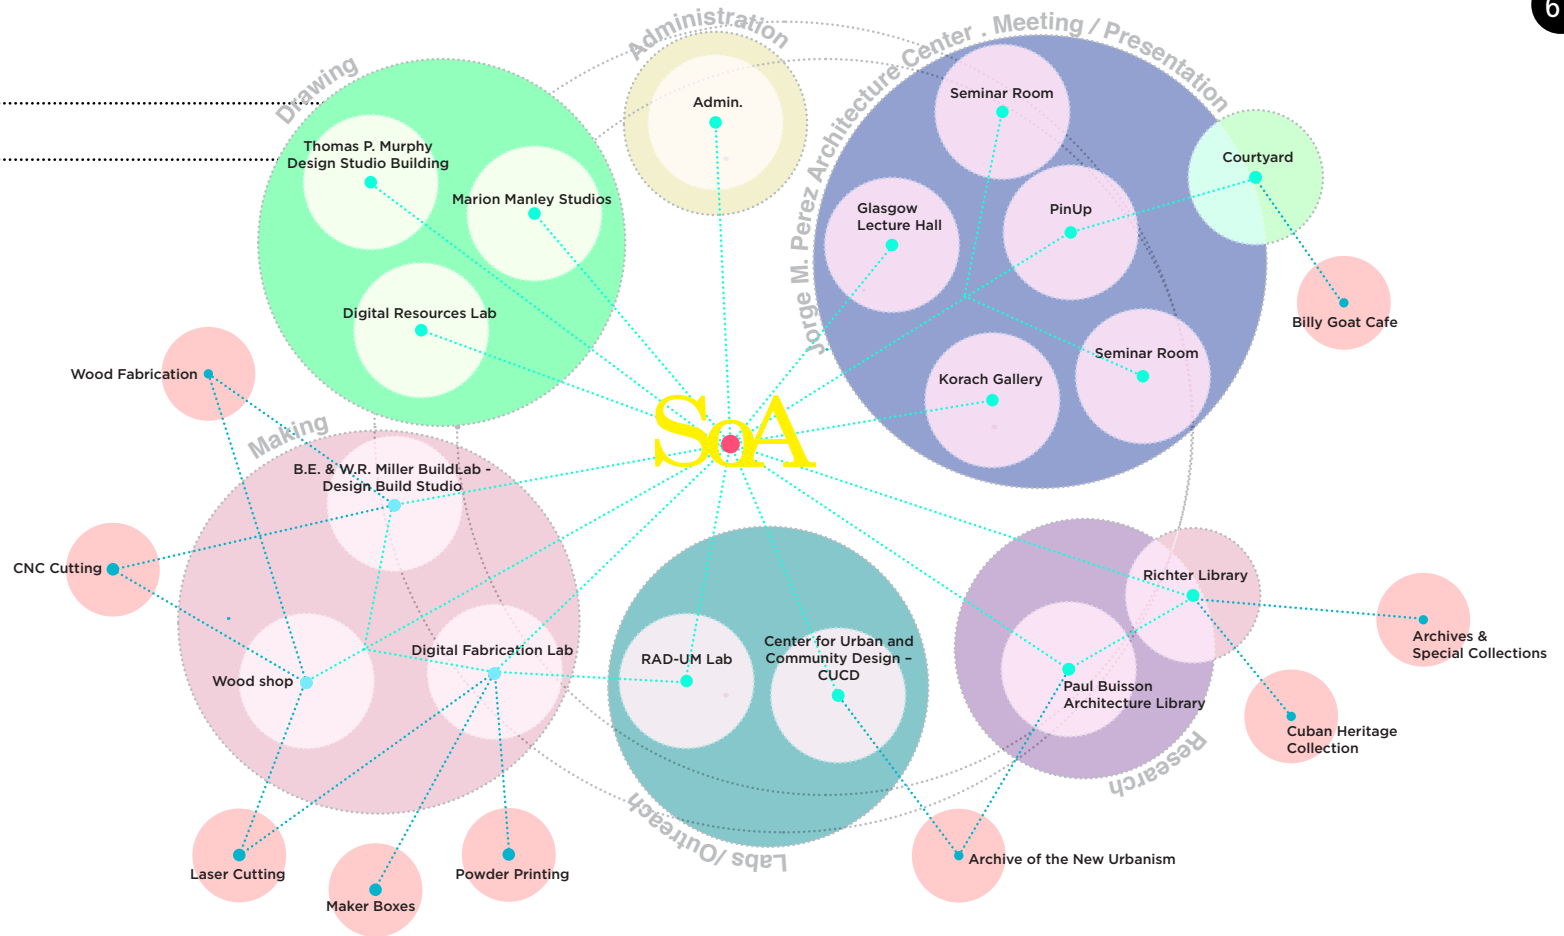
6

Administration

Admin.

Jorge M. Perez Architecture Center . Meeting / Presentation

Seminar Room

Courtyard

Glasgow Lecture Hall

PinUp

Billy Goat Cafe

Seminar Room

Korach Gallery

Drawing

Thomas P. Murphy Design Studio Building

Marion Manley Studios

Digital Resources Lab

Wood Fabrication

SoA

Making

B.E. & W.R. Miller BuildLab - Design Build Studio

CNC Cutting

Wood shop

Digital Fabrication Lab

Laser Cutting

Maker Boxes

Powder Printing

RAD-UM Lab

Center for Urban and Community Design - CUCD

Labs /Outreach

Richter Library

Archives & Special Collections

Paul Buisson Architecture Library

Cuban Heritage Collection

Research

Archive of the New Urbanism